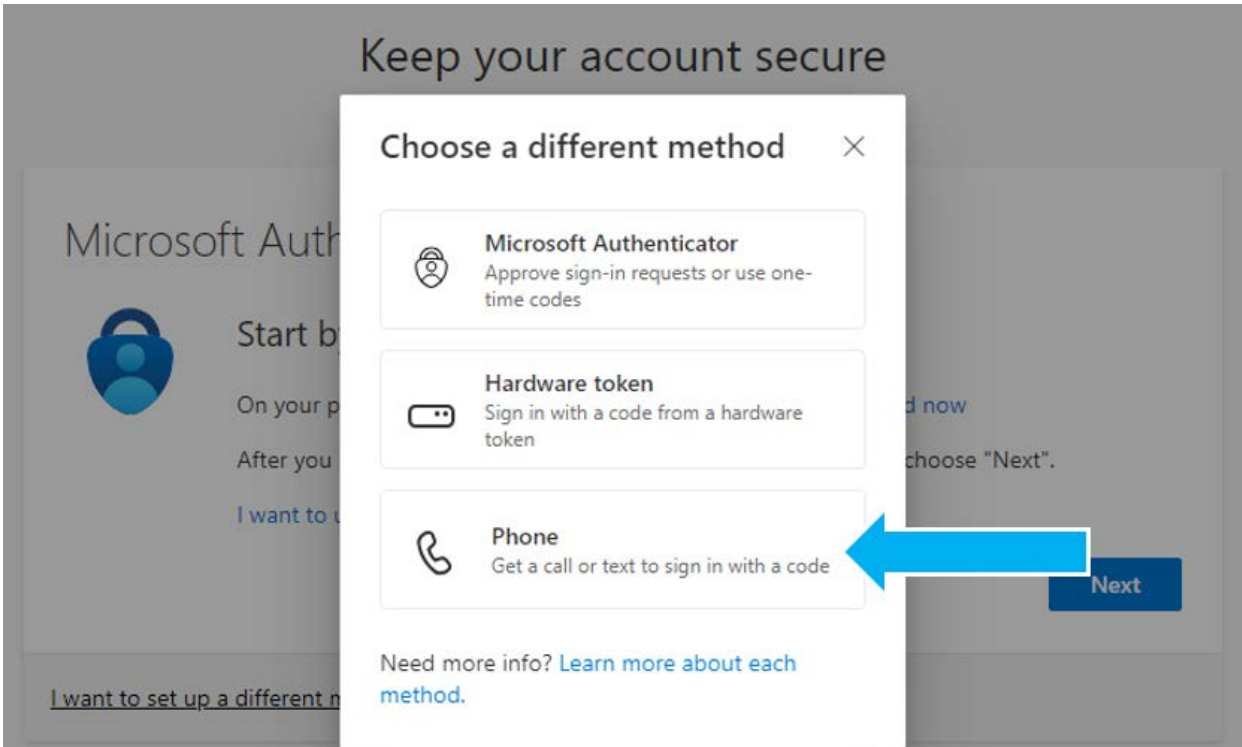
Keep your account secure

Microsoft Auth

Start b

On your p

d now

After you

choose "Next".

I want to u

Next

I want to set up a different m

Choose a different method

×

Microsoft Authenticator
Approve sign-in requests or use one-time codes

Hardware token
Sign in with a code from a hardware token

Phone
Get a call or text to sign in with a code

Need more info? Learn more about each method.